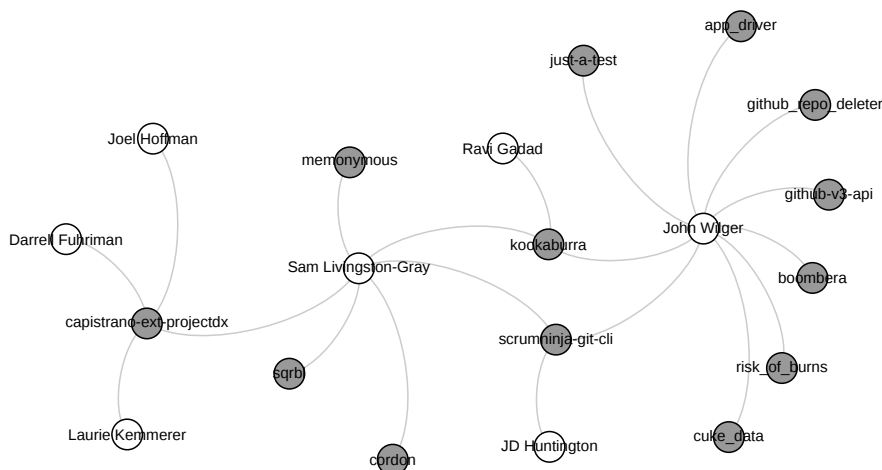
app_driver
just-a-test
github_repo_deleter
Joel Hoffman
memonymous
Ravi Gadad
github-v3-api
John Wilger
Darrell Fuhriman
kookaburra
Sam Livingston-Gray
boombera
capistrano-ext-projectdx
scrumninja-git-cli
risk_of_burns
sqrbl
Laurie Kemmerer
cuke_data
JD Huntington
cordon